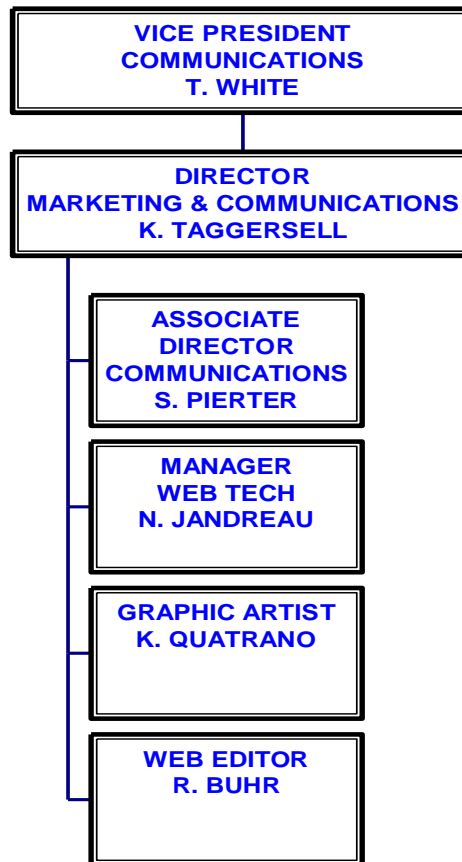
VICE PRESIDENT
COMMUNICATIONS
T. WHITE

DIRECTOR
MARKETING & COMMUNICATIONS
K. TAGGERSELL

ASSOCIATE
DIRECTOR
COMMUNICATIONS
S. PIERTER

MANAGER
WEB TECH
N. JANDREAU

GRAPHIC ARTIST
K. QUATRANO

WEB EDITOR
R. BUHR